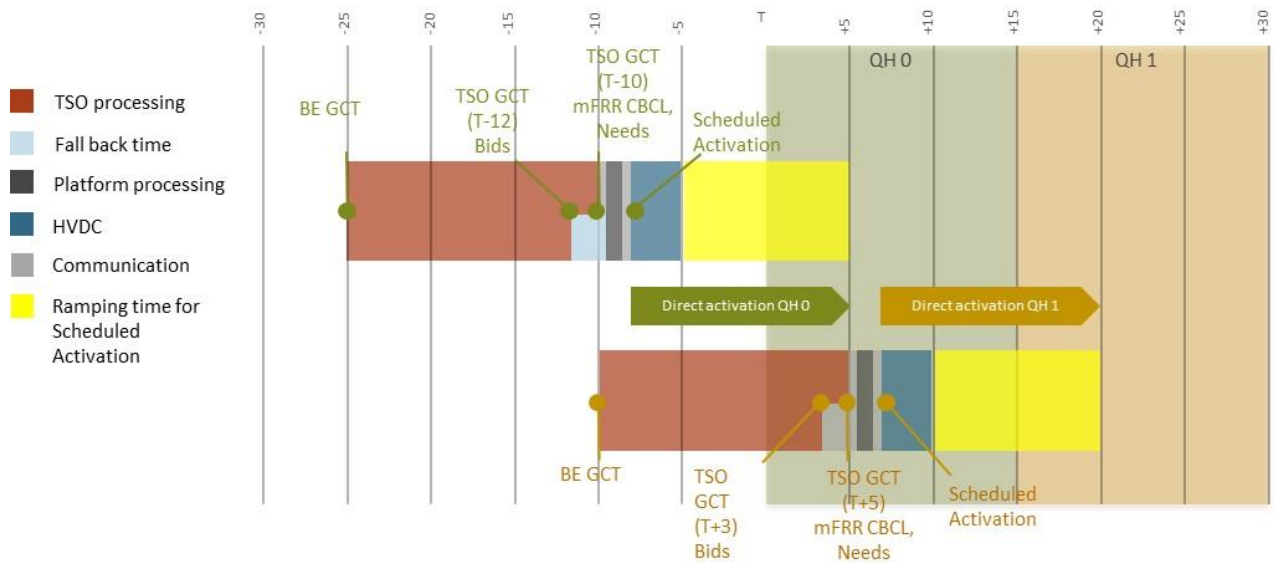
-30 -25 -20 -15 -10 -5 T +5 +10 +15 +20 +25 +30

QH 0

QH 1

TSO processing

Fall back time

Platform processing

HVDC

Communication

Ramping time for Scheduled Activation

BE GCT

TSO GCT (T-12) Bids

TSO GCT (T-10) mFRR CBCL, Needs

Scheduled Activation

Direct activation QH 0

Direct activation QH 1

BE GCT

TSO GCT (T+3) Bids

TSO GCT (T+5) mFRR CBCL, Needs

Scheduled Activation